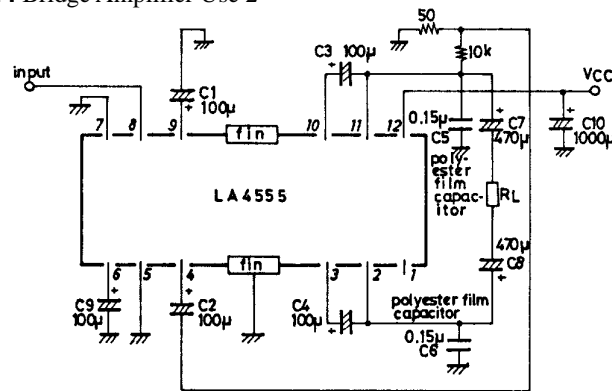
• Bridge Amplifier Use 2

50
10k
C3 100µ
input
C1 100µ
VCC
7 8 9 fin 10 11 12
0.15µ C5
C7 470µ
C10 1000µ
polyester film capacitor
LA4555
RL
470µ C8
6 5 4 fin 3 2 1
C9 100µ
C2 100µ
C4 100µ
polyester film capacitor
0.15µ C6